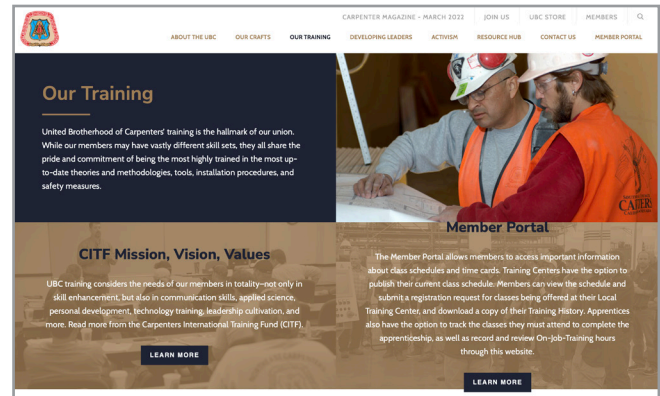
CARPENTER MAGAZINE - MARCH 2022 JOIN US UBC STORE MEMBERS

ABOUT THE UBC OUR CRAFTS OUR TRAINING DEVELOPING LEADERS ACTIVISM RESOURCE HUB CONTACT US MEMBER PORTAL

Our Training

United Brotherhood of Carpenters' training is the hallmark of our union. While our members may have vastly different skill sets, they all share the pride and commitment of being the most highly trained in the most up-to-date theories and methodologies, tools, installation procedures, and safety measures.

CITF Mission, Vision, Values

UBC training considers the needs of our members in totality–not only in skill enhancement, but also in communication skills, applied science, personal development, technology training, leadership cultivation, and more. Read more from the Carpenters International Training Fund (CITF).

LEARN MORE

Member Portal

The Member Portal allows members to access important information about class schedules and time cards. Training Centers have the option to publish their current class schedule. Members can view the schedule and submit a registration request for classes being offered at their Local Training Center, and download a copy of their Training History. Apprentices also have the option to track the classes they must attend to complete the apprenticeship, as well as record and review On-Job-Training hours through this website.

LEARN MORE